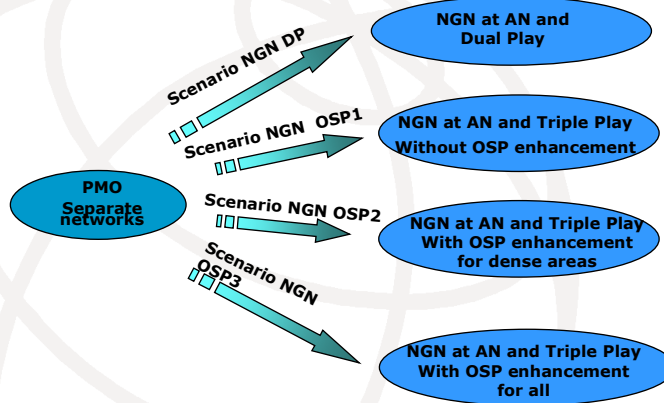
PMO
Separate networks

Scenario NGN DP

Scenario NGN OSP1

Scenario NGN OSP2

Scenario NGN OSP3

NGN at AN and Dual Play

NGN at AN and Triple Play Without OSP enhancement

NGN at AN and Triple Play With OSP enhancement for dense areas

NGN at AN and Triple Play With OSP enhancement for all